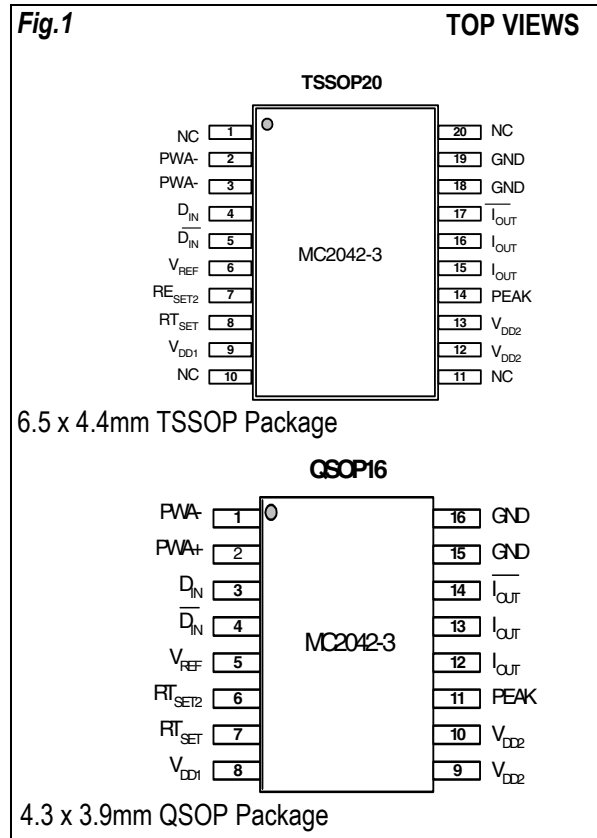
Fig.1

TOP VIEWS

TSSOP20

| | | | |
|---|---|---|---|
| NC | 1 | 20 | NC |
| PWA- | 2 | 19 | GND |
| PWA- | 3 | 18 | GND |
| $D_{IN}$ | 4 | 17 | $\overline{I_{OUT}}$ |
| $\overline{D_{IN}}$ | 5 | 16 | $I_{OUT}$ |
| $V_{REF}$ | 6 | 15 | $I_{OUT}$ |
| $RE_{SET2}$ | 7 | 14 | PEAK |
| $RT_{SET}$ | 8 | 13 | $V_{DD2}$ |
| $V_{DD1}$ | 9 | 12 | $V_{DD2}$ |
| NC | 10 | 11 | NC |

MC2042-3

6.5 x 4.4mm TSSOP Package

QSOP16

| | | | |
|---|---|---|---|
| PWA- | 1 | 16 | GND |
| PWA+ | 2 | 15 | GND |
| $D_{IN}$ | 3 | 14 | $\overline{I_{OUT}}$ |
| $\overline{D_{IN}}$ | 4 | 13 | $I_{OUT}$ |
| $V_{REF}$ | 5 | 12 | $I_{OUT}$ |
| $RT_{SET2}$ | 6 | 11 | PEAK |
| $RT_{SET}$ | 7 | 10 | $V_{DD2}$ |
| $V_{DD1}$ | 8 | 9 | $V_{DD2}$ |

MC2042-3

4.3 x 3.9mm QSOP Package